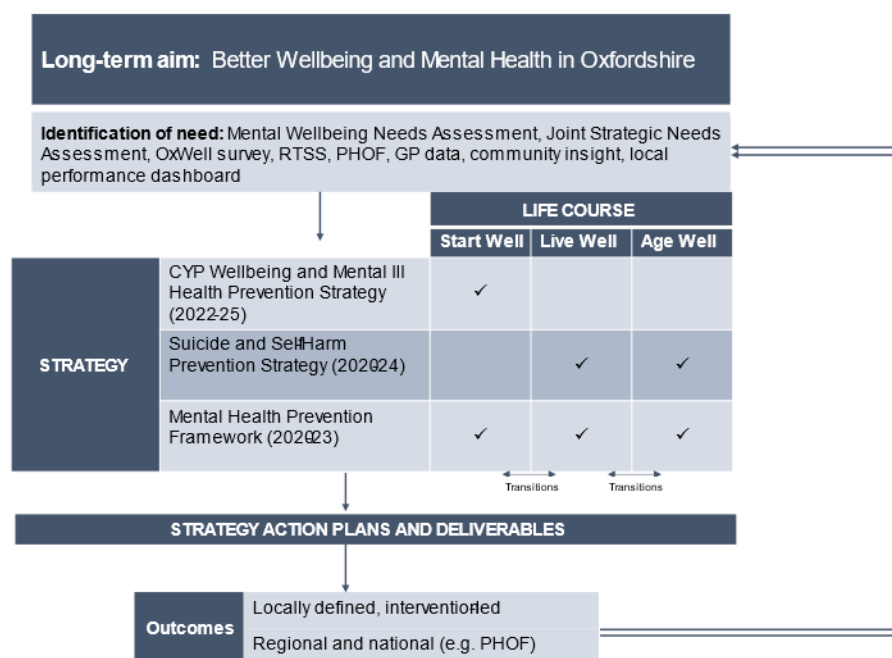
**Long-term aim:** Better Wellbeing and Mental Health in Oxfordshire

**Identification of need:** Mental Wellbeing Needs Assessment, Joint Strategic Needs Assessment, OxWell survey, RTSS, PHOF, GP data, community insight, local performance dashboard

| | | LIFE COURSE | | |
|---|---|---|---|---|
| | | Start Well | Live Well | Age Well |
| STRATEGY | CYP Wellbeing and Mental Ill Health Prevention Strategy (2022-25) | ✓ | | |
| | Suicide and Self-Harm Prevention Strategy (2020-24) | | ✓ | ✓ |
| | Mental Health Prevention Framework (2020-23) | ✓ | ✓ | ✓ |

Transitions Transitions

STRATEGY ACTION PLANS AND DELIVERABLES

| Outcomes | Locally defined, intervention-led |
|---|---|
| | Regional and national (e.g. PHOF) |